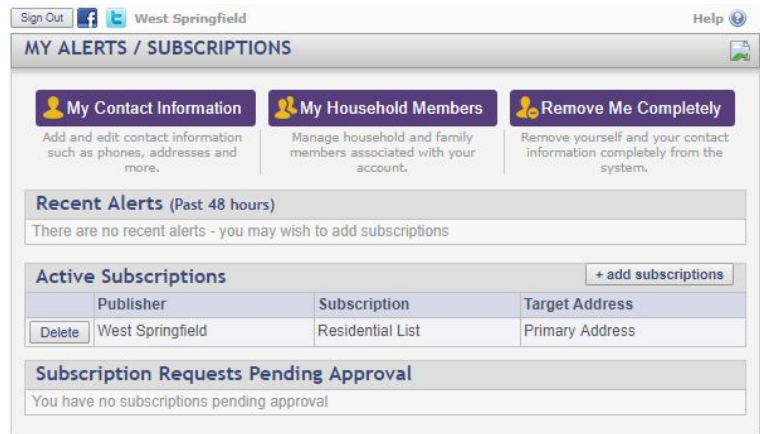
Sign Out West Springfield Help

MY ALERTS / SUBSCRIPTIONS

My Contact Information
Add and edit contact information such as phones, addresses and more.

My Household Members
Manage household and family members associated with your account.

Remove Me Completely
Remove yourself and your contact information completely from the system.

Recent Alerts (Past 48 hours)
There are no recent alerts - you may wish to add subscriptions

Active Subscriptions
+ add subscriptions

| | Publisher | Subscription | Target Address |
|---|---|---|---|
| Delete | West Springfield | Residential List | Primary Address |

Subscription Requests Pending Approval
You have no subscriptions pending approval